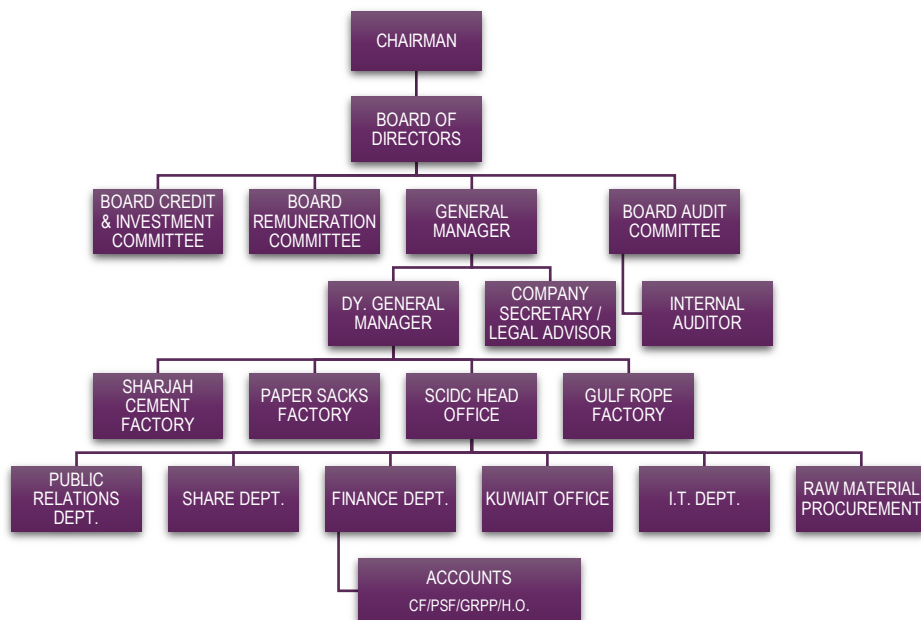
CHAIRMAN

BOARD OF DIRECTORS

BOARD CREDIT & INVESTMENT COMMITTEE

BOARD REMUNERATION COMMITTEE

GENERAL MANAGER

BOARD AUDIT COMMITTEE

DY. GENERAL MANAGER

COMPANY SECRETARY / LEGAL ADVISOR

INTERNAL AUDITOR

SHARJAH CEMENT FACTORY

PAPER SACKS FACTORY

SCIDC HEAD OFFICE

GULF ROPE FACTORY

PUBLIC RELATIONS DEPT.

SHARE DEPT.

FINANCE DEPT.

KUWAIT OFFICE

I.T. DEPT.

RAW MATERIAL PROCUREMENT

ACCOUNTS
CF/PSF/GRPP/H.O.